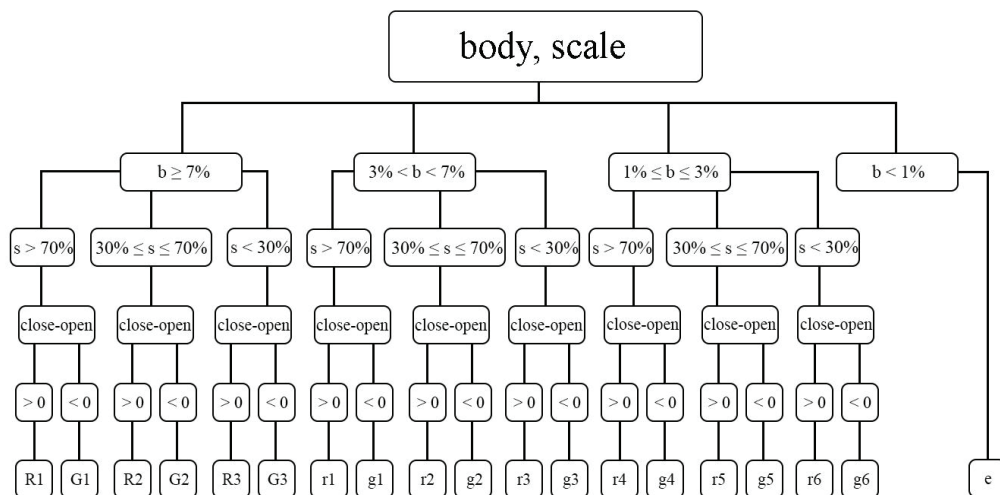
body, scale

$b \geq 7\%$

$3\% < b < 7\%$

$1\% \leq b \leq 3\%$

$b < 1\%$

$s > 70\%$

$30\% \leq s \leq 70\%$

$s < 30\%$

$s > 70\%$

$30\% \leq s \leq 70\%$

$s < 30\%$

$s > 70\%$

$30\% \leq s \leq 70\%$

$s < 30\%$

close-open close-open close-open close-open close-open close-open close-open close-open close-open

$> 0$ $< 0$ $> 0$ $< 0$ $> 0$ $< 0$ $> 0$ $< 0$ $> 0$ $< 0$ $> 0$ $< 0$ $> 0$ $< 0$ $> 0$ $< 0$ $> 0$ $< 0$

R1 G1 R2 G2 R3 G3 r1 g1 r2 g2 r3 g3 r4 g4 r5 g5 r6 g6 e